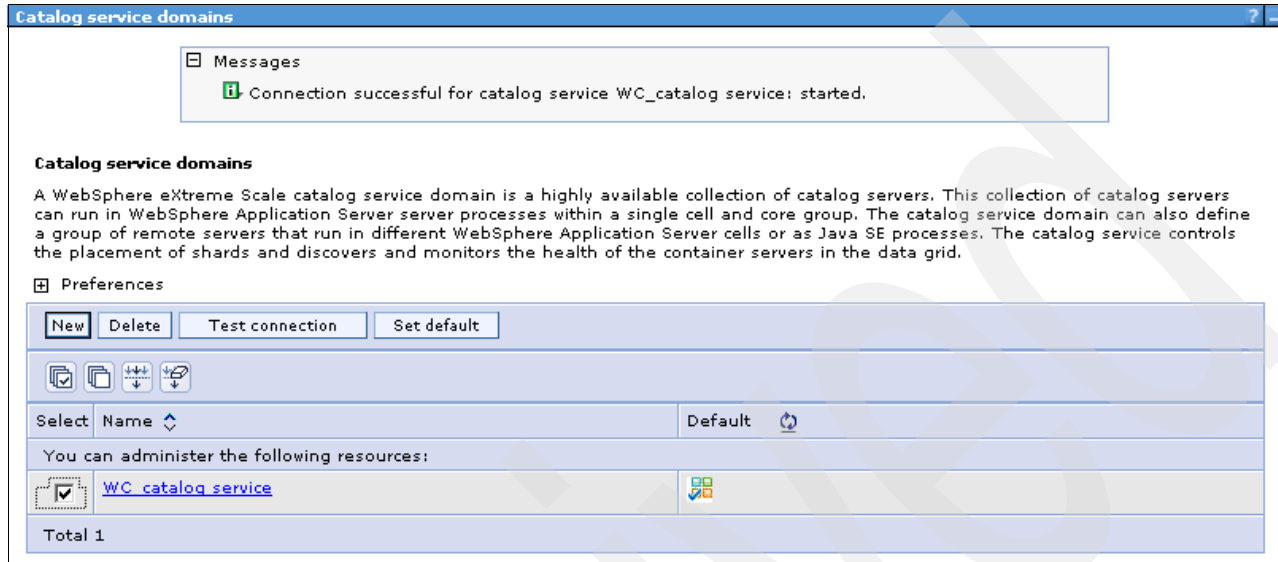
Catalog service domains

? –

⊟ Messages

Connection successful for catalog service WC_catalog service: started.

Catalog service domains

A WebSphere eXtreme Scale catalog service domain is a highly available collection of catalog servers. This collection of catalog servers can run in WebSphere Application Server server processes within a single cell and core group. The catalog service domain can also define a group of remote servers that run in different WebSphere Application Server cells or as Java SE processes. The catalog service controls the placement of shards and discovers and monitors the health of the container servers in the data grid.

⊞ Preferences

New | Delete | Test connection | Set default

| Select | Name | Default |
|---|---|---|
| You can administer the following resources: | | |
| ☑ | WC_catalog service | |
| Total 1 | | |